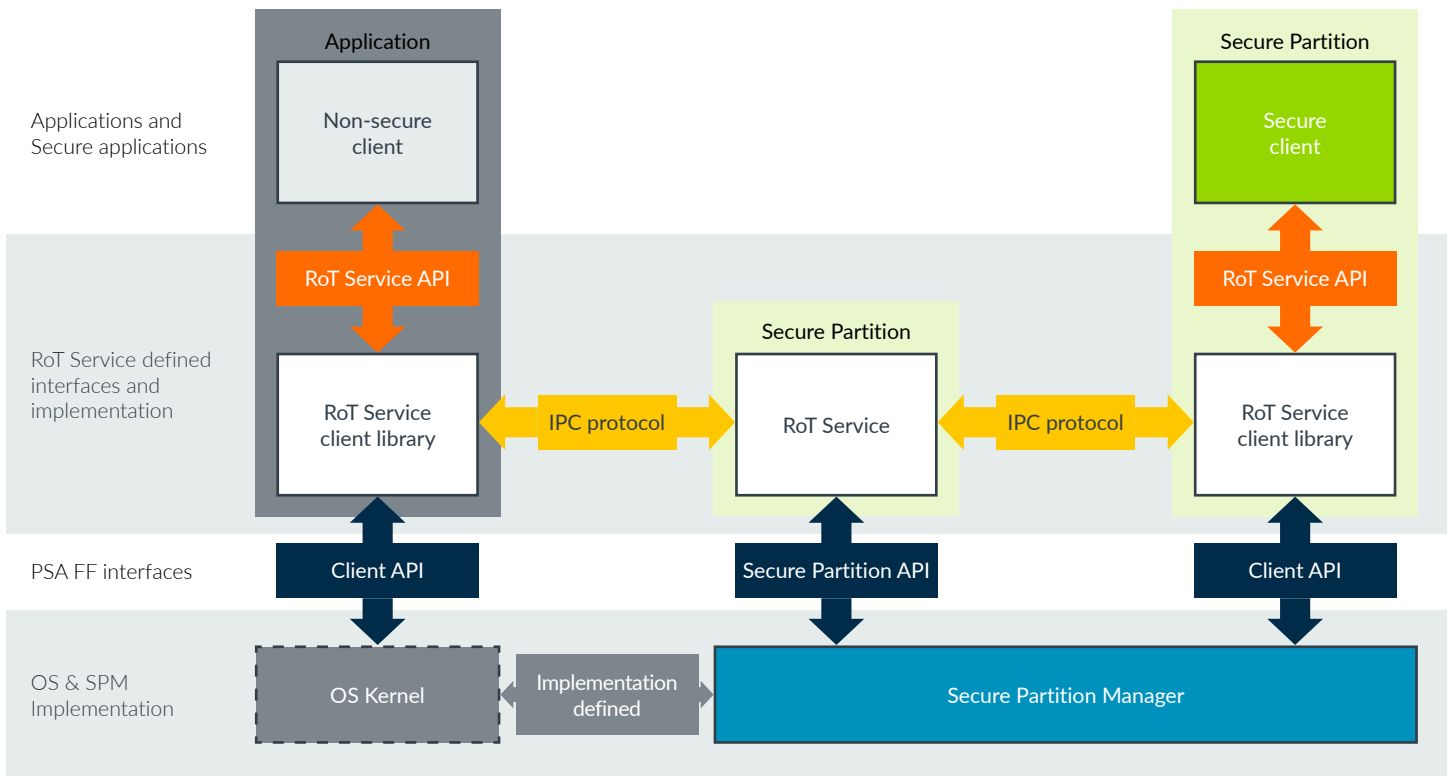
Application

Secure Partition

Applications and Secure applications

Non-secure client

Secure client

RoT Service API

RoT Service API

Secure Partition

RoT Service defined interfaces and implementation

RoT Service client library

IPC protocol

RoT Service

IPC protocol

RoT Service client library

PSA FF interfaces

Client API

Secure Partition API

Client API

OS & SPM Implementation

OS Kernel

Implementation defined

Secure Partition Manager